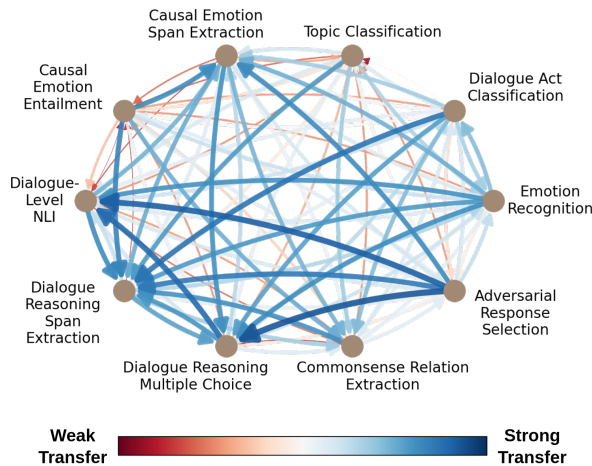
Causal Emotion Span Extraction

Topic Classification

Causal Emotion Entailment

Dialogue Act Classification

Dialogue-Level NLI

Emotion Recognition

Dialogue Reasoning Span Extraction

Adversarial Response Selection

Dialogue Reasoning Multiple Choice

Commonsense Relation Extraction

Weak Transfer

Strong Transfer